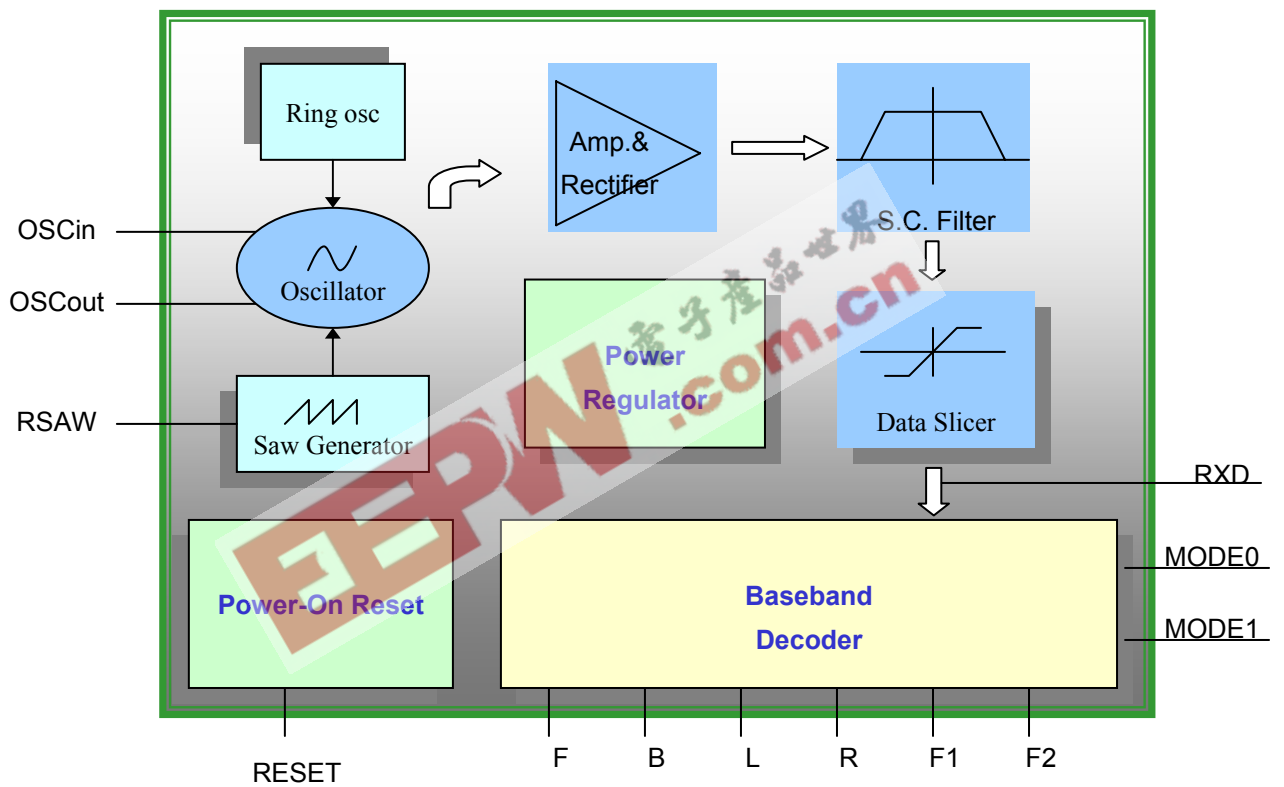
Ring osc

Amp.&
Rectifier

S.C. Filter

OSCin

OSCout

Oscillator

Power
Regulator

Data Slicer

RSAW

Saw Generator

RXD

MODE0

Power-On Reset

Baseband
Decoder

MODE1

RESET

F

B

L

R

F1

F2

EEPW.com.cn
电子产品世界